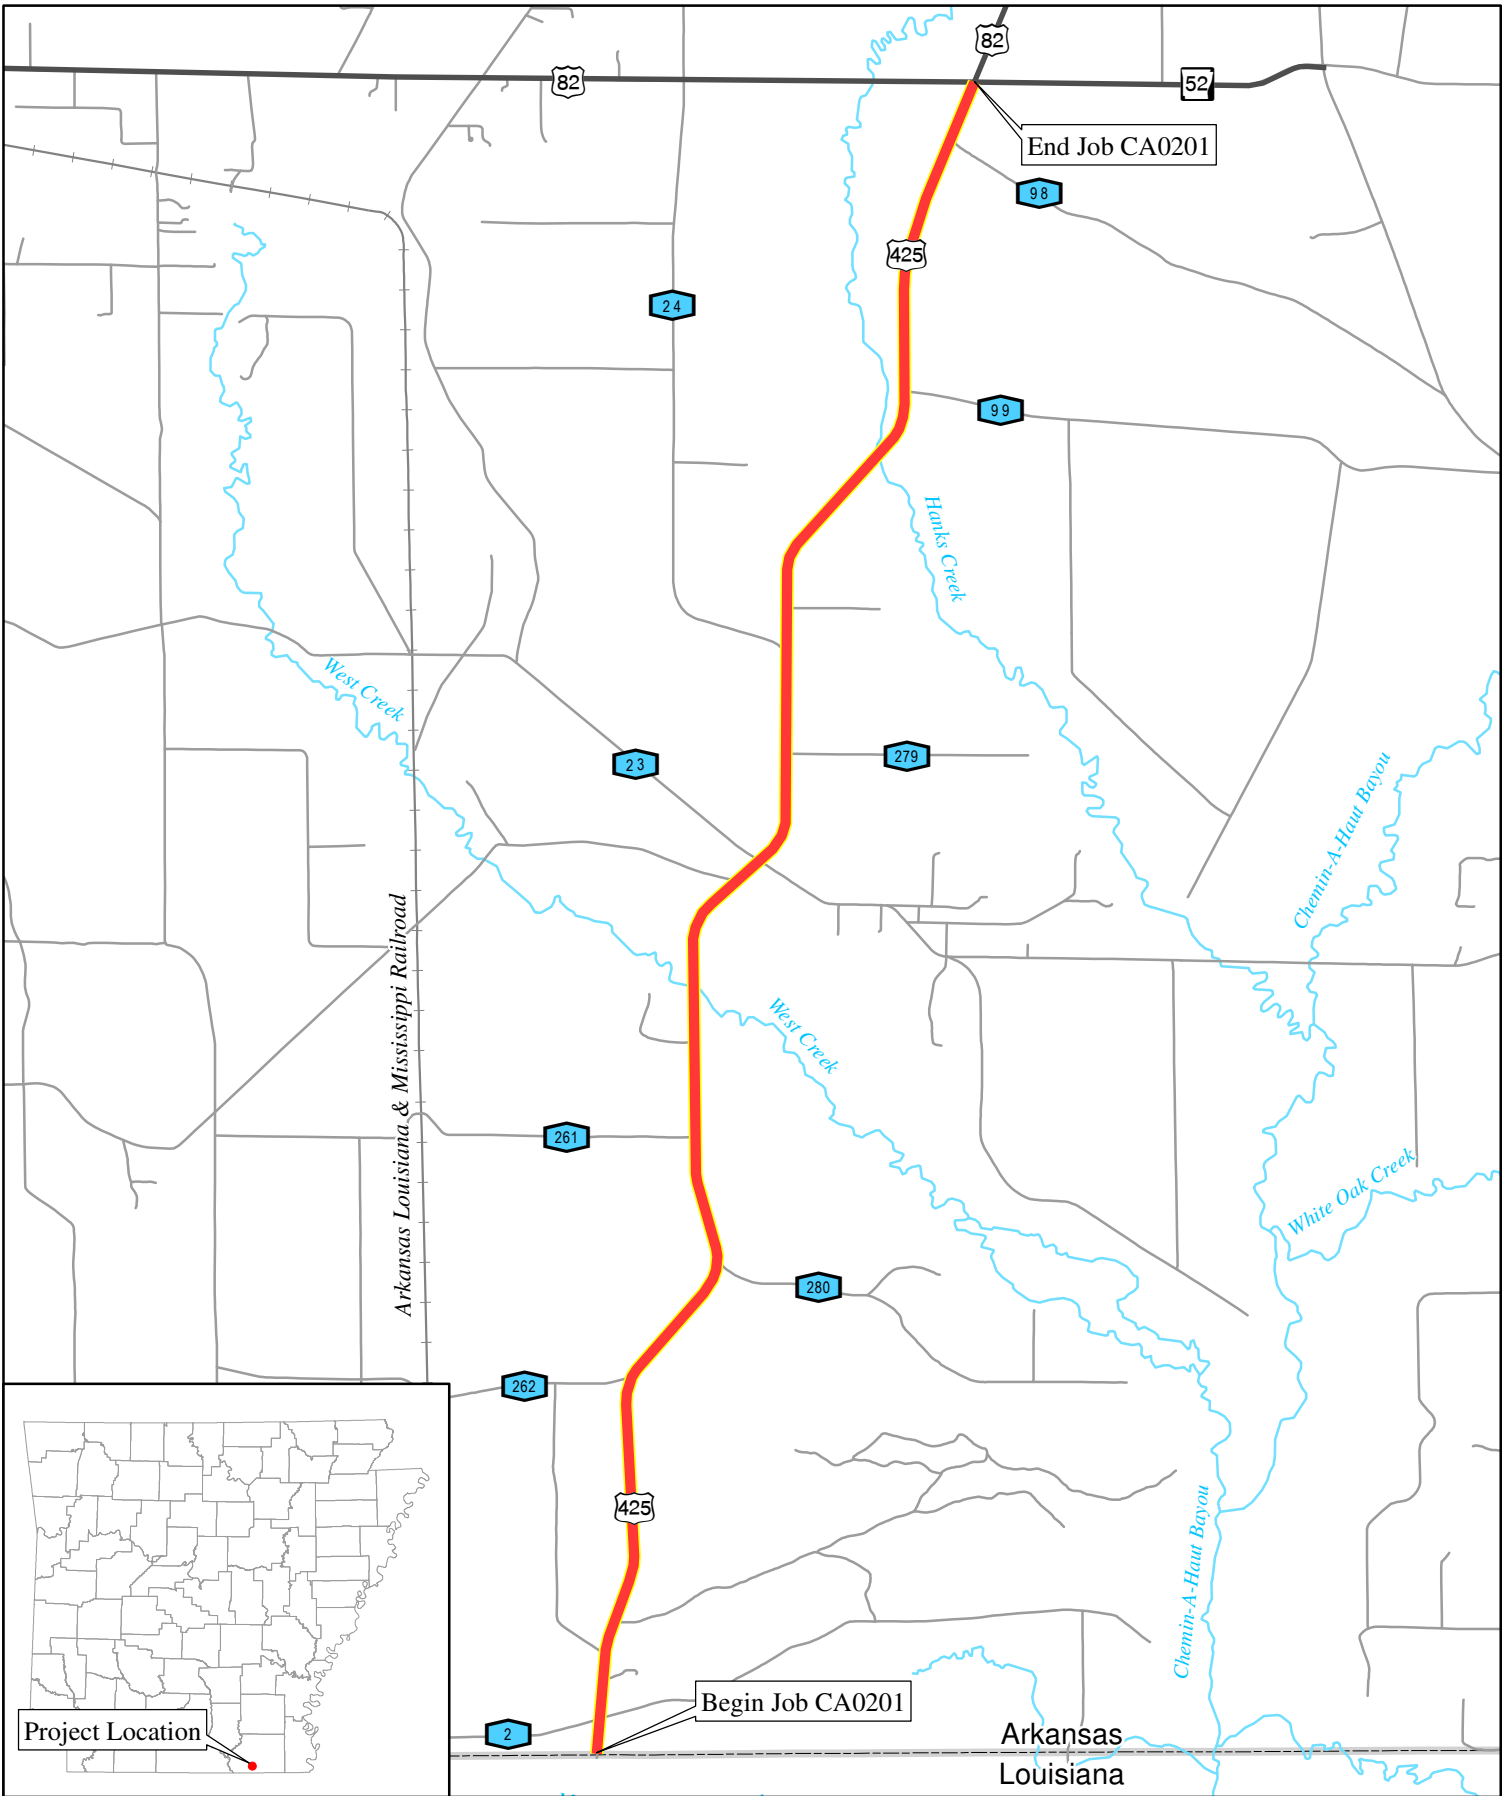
82
82
52
End Job CA0201
98
425
24
99
Hanks Creek
West Creek
Arkansas Louisiana & Mississippi Railroad
23
279
Chemin-A-Haut Bayou
West Creek
261
White Oak Creek
280
262
425
Chemin-A-Haut Bayou
Project Location
Begin Job CA0201
2
Arkansas
Louisiana